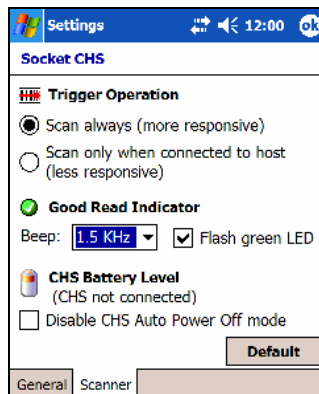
Settings 12:00 ok

Socket CHS

Trigger Operation

Scan always (more responsive)

Scan only when connected to host (less responsive)

Good Read Indicator

Beep: 1.5 KHz Flash green LED

CHS Battery Level
(CHS not connected)

Disable CHS Auto Power Off mode

Default

General Scanner